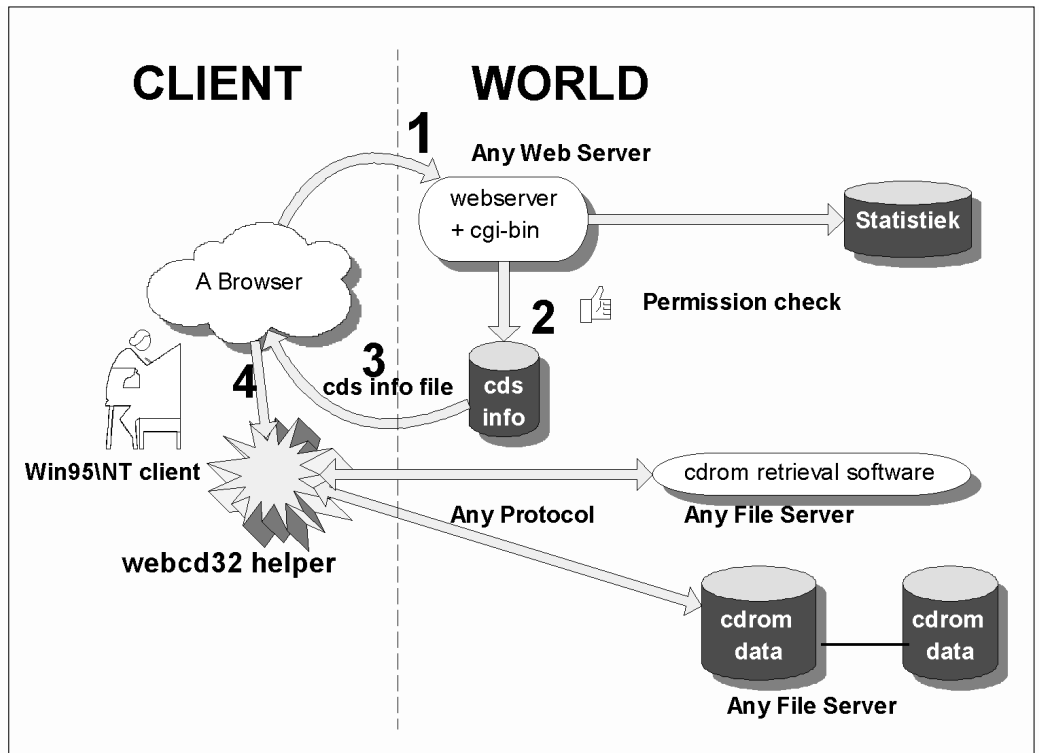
CLIENT

WORLD

1

Any Web Server

webserver + cgi-bin

Statistiek

A Browser

2

Permission check

3

4

cds info file

cds info

Win95\NT client

cdrom retrieval software

Any Protocol

Any File Server

webcd32 helper

cdrom data

cdrom data

Any File Server